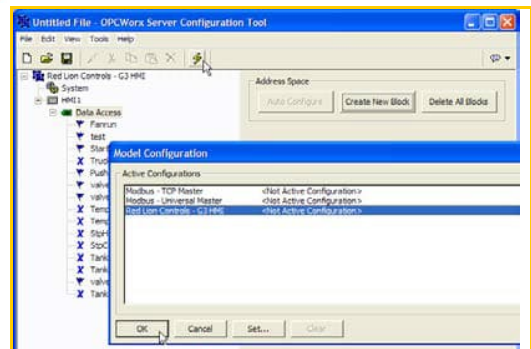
Untitled File - OPCWorx Server Configuration Tool

File Edit View Tools Help

Red Lion Controls - G3 HMI
System
HMI1
Data Access
Fanrun
test
Start
Truc
Push
valve
valve
Temp
Temp
StpH
StpC
Tank
Tank
valve
Tank

Address Space
Auto Configure
Create New Block
Delete All Blocks

Model Configuration

Active Configurations

| | |
|---|---|
| Modbus - TCP Master | <Not Active Configuration> |
| Modbus - Universal Master | <Not Active Configuration> |
| Red Lion Controls - G3 HMI | <Not Active Configuration> |

OK
Cancel
Set...
Clear